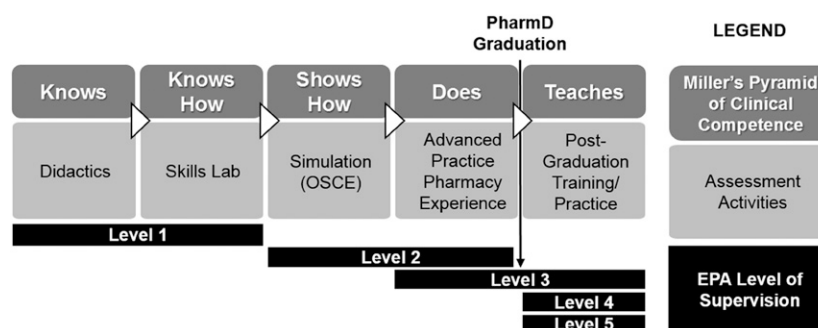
PharmD Graduation

LEGEND

Knows

Knows How

Shows How

Does

Teaches

Didactics

Skills Lab

Simulation (OSCE)

Advanced Practice Pharmacy Experience

Post-Graduation Training/ Practice

Level 1

Level 2

Level 3

Level 4

Level 5

Miller's Pyramid of Clinical Competence

Assessment Activities

EPA Level of Supervision